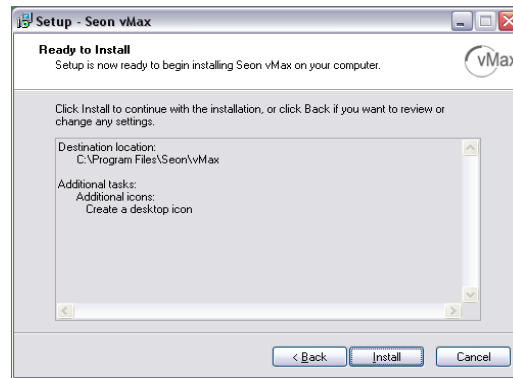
Setup - Seon vMax

Ready to Install
Setup is now ready to begin installing Seon vMax on your computer.

vMax

Click Install to continue with the installation, or click Back if you want to review or change any settings.

Destination location:
C:\Program Files\Seon\vMax

Additional tasks:
Additional icons:
Create a desktop icon

< Back
Install
Cancel